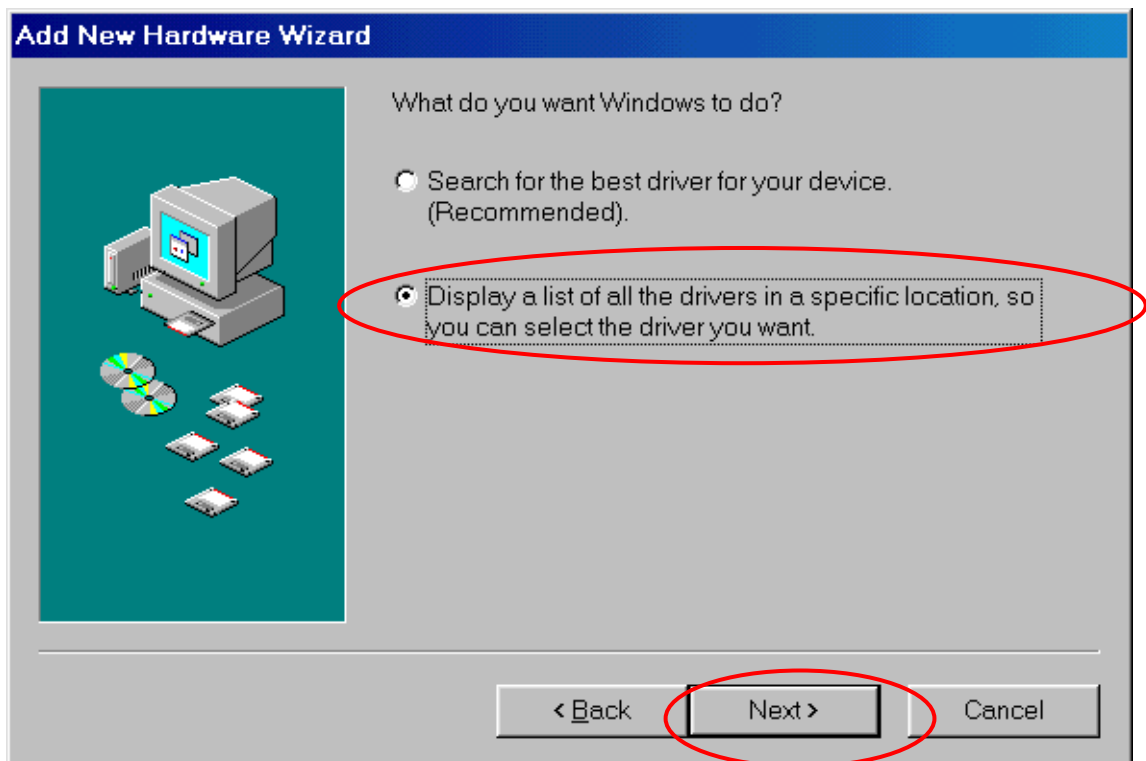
Add New Hardware Wizard

What do you want Windows to do?

Search for the best driver for your device. (Recommended).

Display a list of all the drivers in a specific location, so you can select the driver you want.

< Back

Next >

Cancel